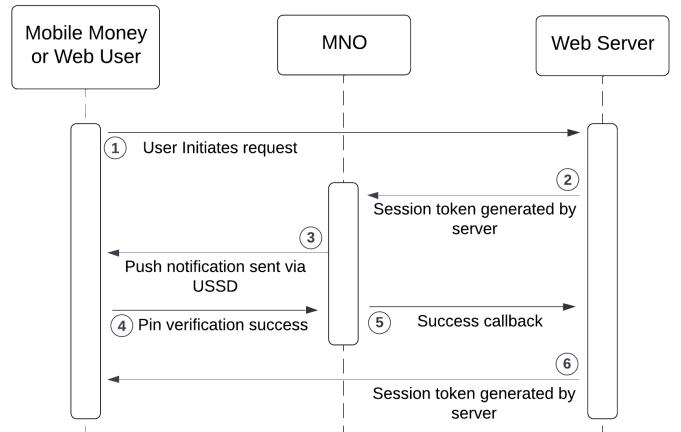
Mobile Money or Web User

MNO

Web Server

1 User Initiates request

2 Session token generated by server

3 Push notification sent via USSD

4 Pin verification success

5 Success callback

6 Session token generated by server